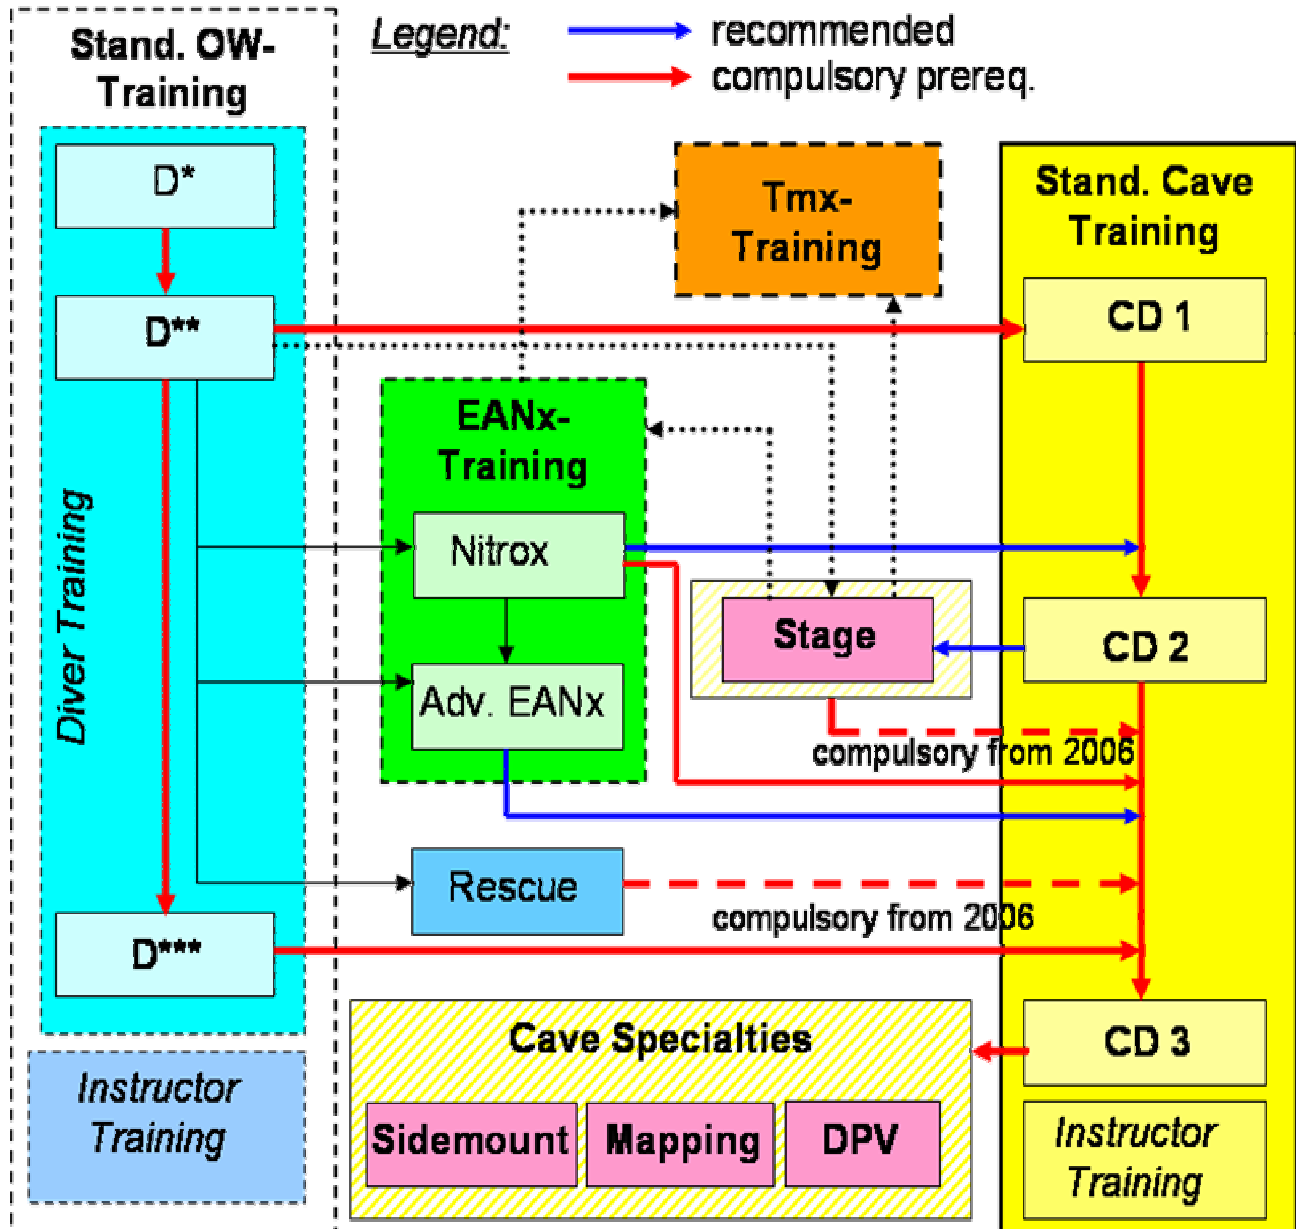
Stand. OW-Training

Legend:
recommended
compulsory prereq.

Tmx-Training

Stand. Cave Training

D*
D**
CD 1

EANx-Training

Diver Training

Nitrox

Stage

CD 2

Adv. EANx

compulsory from 2006

Rescue

compulsory from 2006

D***

CD 3

Cave Specialties

Sidemount
Mapping
DPV

Instructor Training

Instructor Training